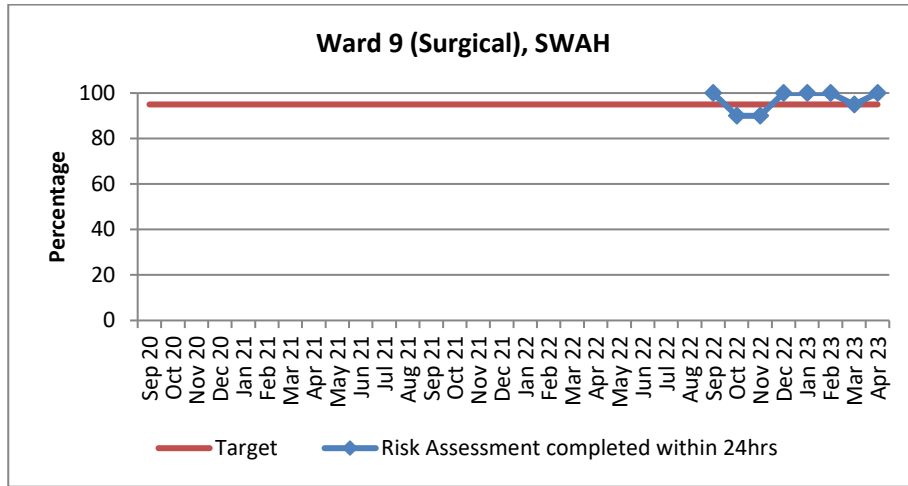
Ward 9 (Surgical), SWAH

Percentage

100
80
60
40
20
0

Sep 20
Oct 20
Nov 20
Dec 20
Jan 21
Feb 21
Mar 21
Apr 21
May 21
Jun 21
Jul 21
Aug 21
Sep 21
Oct 21
Nov 21
Dec 21
Jan 22
Feb 22
Mar 22
Apr 22
May 22
Jun 22
Jul 22
Aug 22
Sep 22
Oct 22
Nov 22
Dec 22
Jan 23
Feb 23
Mar 23
Apr 23

Target
Risk Assessment completed within 24hrs